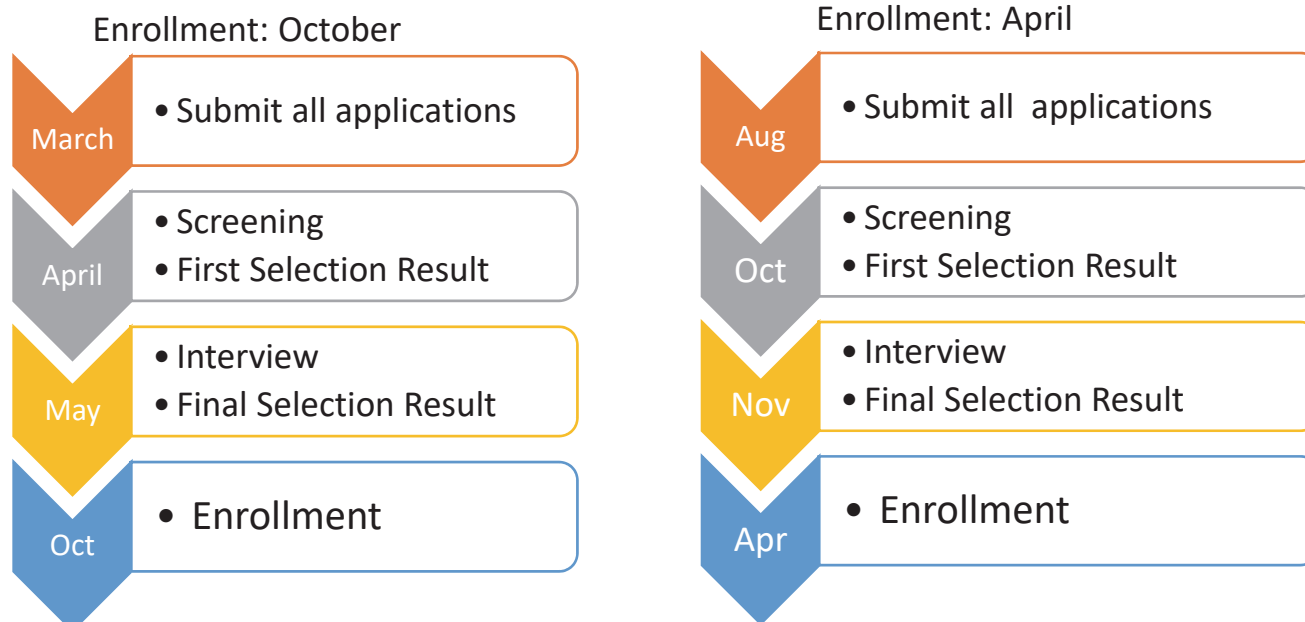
Enrollment: October

March
• Submit all applications

April
• Screening
• First Selection Result

May
• Interview
• Final Selection Result

Oct
• Enrollment

Enrollment: April

Aug
• Submit all applications

Oct
• Screening
• First Selection Result

Nov
• Interview
• Final Selection Result

Apr
• Enrollment